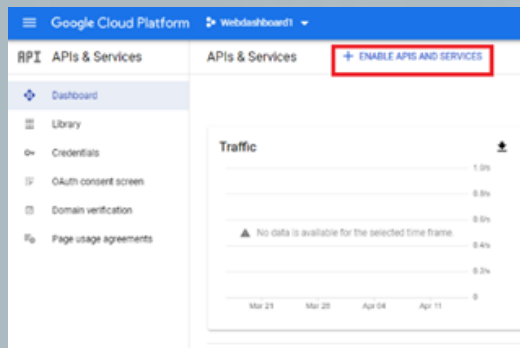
Google Cloud Platform Webdashboard1

API APIs & Services

APIs & Services

+ ENABLE APIS AND SERVICES

Dashboard

Library

Credentials

OAuth consent screen

Domain verification

Page usage agreements

Traffic

1.0/s

0.8/s

0.6/s

0.4/s

0.2/s

0

No data is available for the selected time frame.

Mar 21

Mar 28

Apr 04

Apr 11